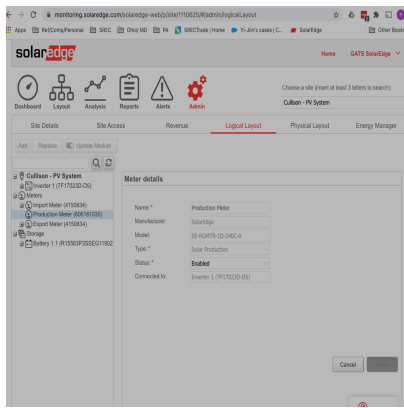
monitoring.solaredge.com/solaredge-web/p/site/1110625/#/admin/logicalLayout

Apps Ref/Comp/Personal SREC Ohio| MD PA SRECTrade | Home Yi-Jin's cases | C... SolarEdge Other Books

solaredge

Home GATS SolarEdge

Dashboard Layout Analysis Reports Alerts Admin

Choose a site (insert at least 3 letters to search):

Cullison - PV System

Site Details Site Access Revenue Logical Layout Physical Layout Energy Manager

Add Replace Update Module

Cullison - PV System
Inverter 1 (7F17023D-D5)
Meters
Import Meter (4150834)
Production Meter (606161030)
Export Meter (4150834)
Storage
Battery 1.1 (R15903P3SSEG11902

Meter details

Name: * Production Meter
Manufacturer: SolarEdge
Model: SE-RGMTR-1D-240C-A
Type: * Solar Production
Status: * Enabled
Connected to: Inverter 1 (7F170/23D-D5)

Cancel